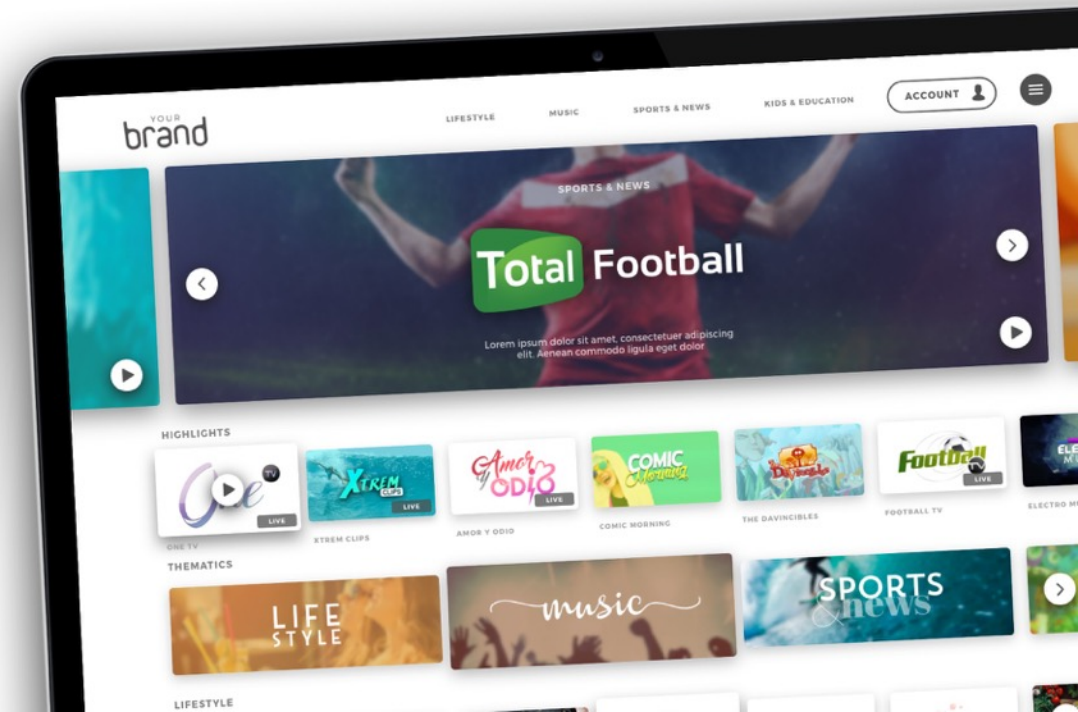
YOUR brand

LIFESTYLE MUSIC SPORTS & NEWS KIDS & EDUCATION ACCOUNT

SPORTS & NEWS

Total Football

Lorem ipsum dolor sit amet, consectetuer adipiscing elit. Aenean commodo ligula eget dolor

HIGHLIGHTS

One TV LIVE
ONE TV

Xtrem CLIPS LIVE
XTREM CLIPS

Amor y Odio LIVE
AMOR Y ODIO

COMIC Morning
COMIC MORNING

The Davincibles
THE DAVINCIBLES

Football TV LIVE
FOOTBALL TV

ELE
ELECTRO M

THEMATICS

LIFE STYLE

music

SPORTS & news

LIFESTYLE